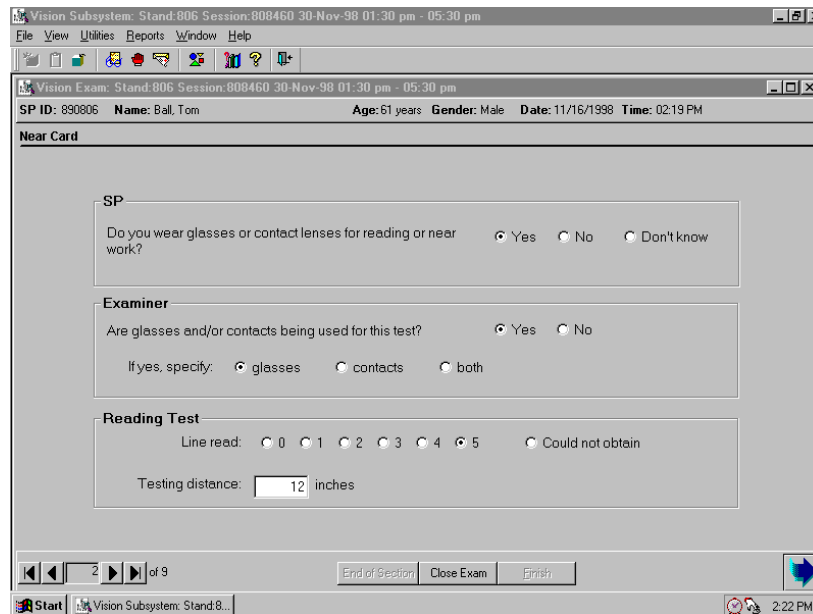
Vision Subsystem: Stand:806 Session:808460 30-Nov-98 01:30 pm - 05:30 pm

File View Utilities Reports Window Help

Vision Exam: Stand:806 Session:808460 30-Nov-98 01:30 pm - 05:30 pm

SP ID: 890806 Name: Ball, Tom Age: 61 years Gender: Male Date: 11/16/1998 Time: 02:19 PM

Near Card

SP

Do you wear glasses or contact lenses for reading or near work? Yes No Don't know

Examiner

Are glasses and/or contacts being used for this test? Yes No

If yes, specify: glasses contacts both

Reading Test

Line read: 0 1 2 3 4 5 Could not obtain

Testing distance: 12 inches

2 of 9

End of Section Close Exam Finish

Start Vision Subsystem: Stand:8... 2:22 PM